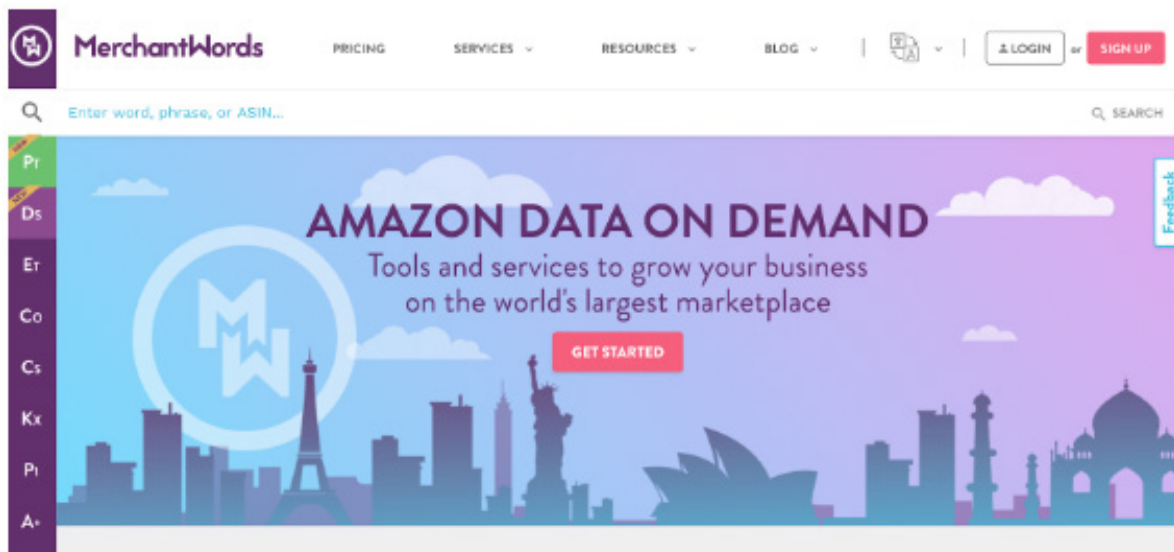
MW MerchantWords

PRICING SERVICES RESOURCES BLOG

LOGIN or SIGN UP

Enter word, phrase, or ASIN...

SEARCH

NEW Pr
NEW Ds
Et
Co
Cs
Kx
Pt
A+

AMAZON DATA ON DEMAND

Tools and services to grow your business on the world's largest marketplace

GET STARTED

MW

Feedback